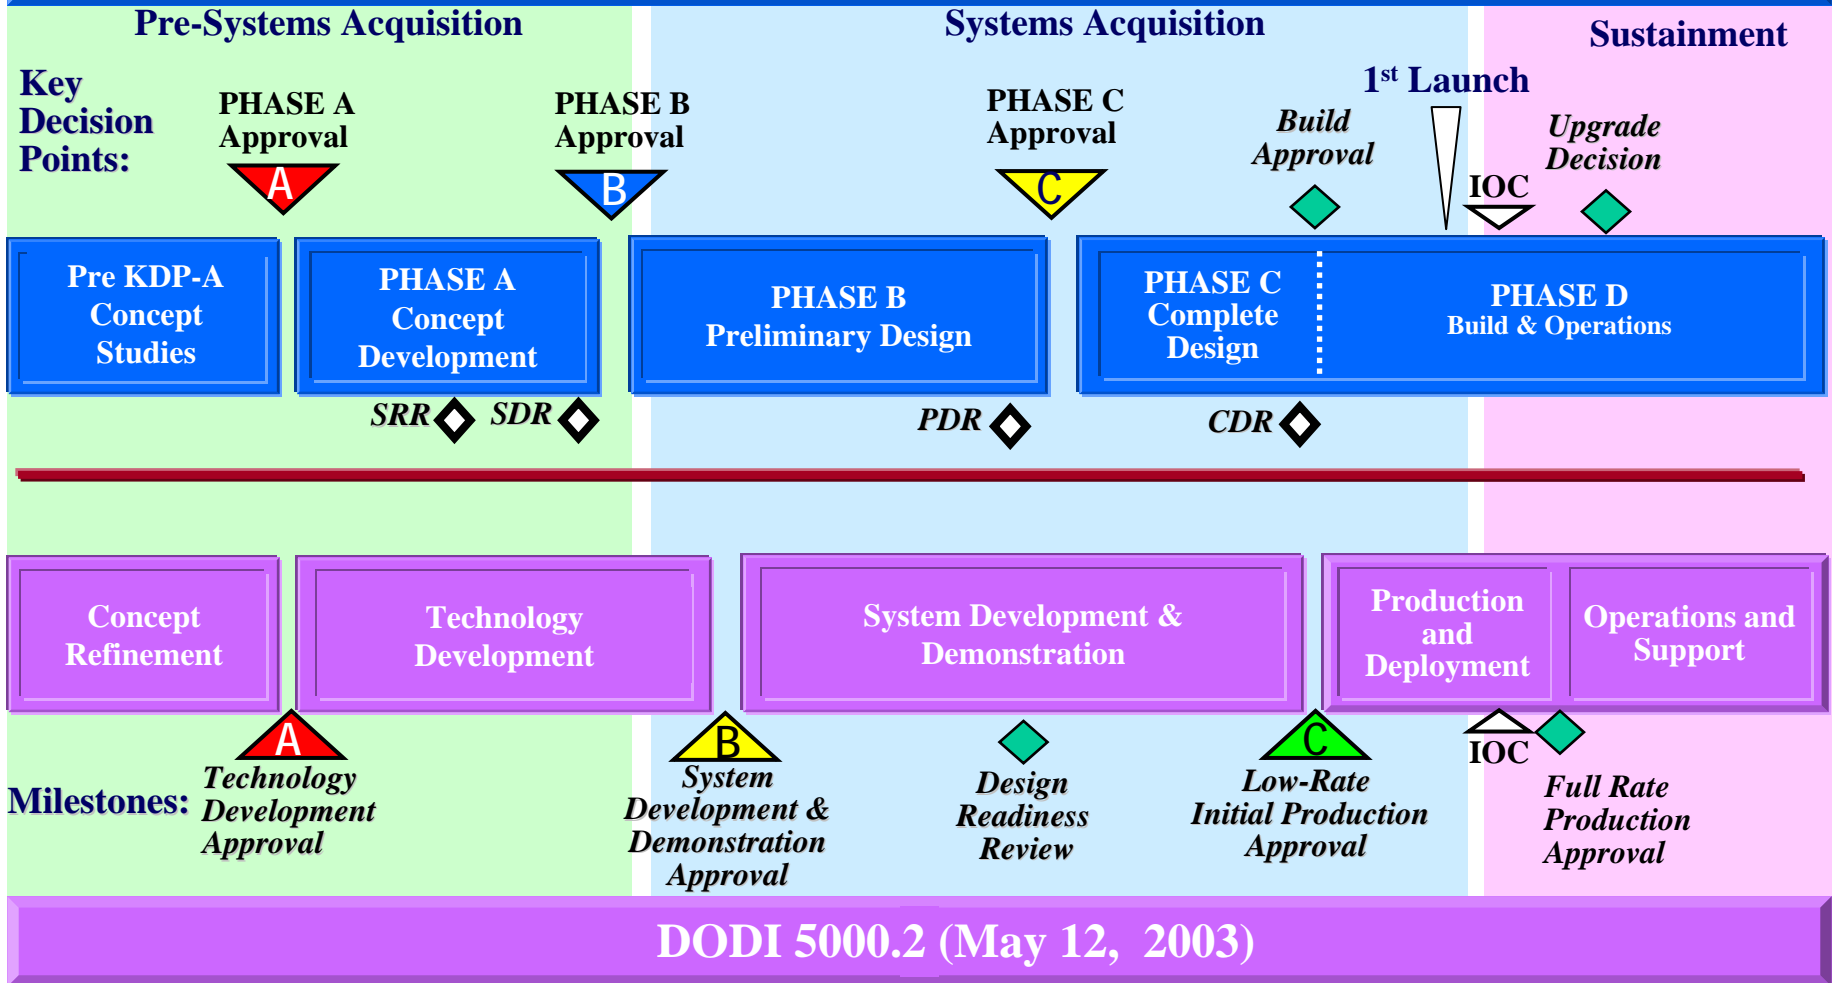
Pre-Systems Acquisition

Systems Acquisition

Sustainment

Key Decision Points:

PHASE A Approval

A

PHASE B Approval

B

PHASE C Approval

C

Build Approval

1$^{st}$ Launch

IOC

Upgrade Decision

Pre KDP-A Concept Studies

PHASE A Concept Development

PHASE B Preliminary Design

PHASE C Complete Design

PHASE D Build & Operations

SRR

SDR

PDR

CDR

Concept Refinement

Technology Development

System Development & Demonstration

Production and Deployment

Operations and Support

A

B

C

IOC

Milestones:

Technology Development Approval

System Development & Demonstration Approval

Design Readiness Review

Low-Rate Initial Production Approval

Full Rate Production Approval

DODI 5000.2 (May 12, 2003)